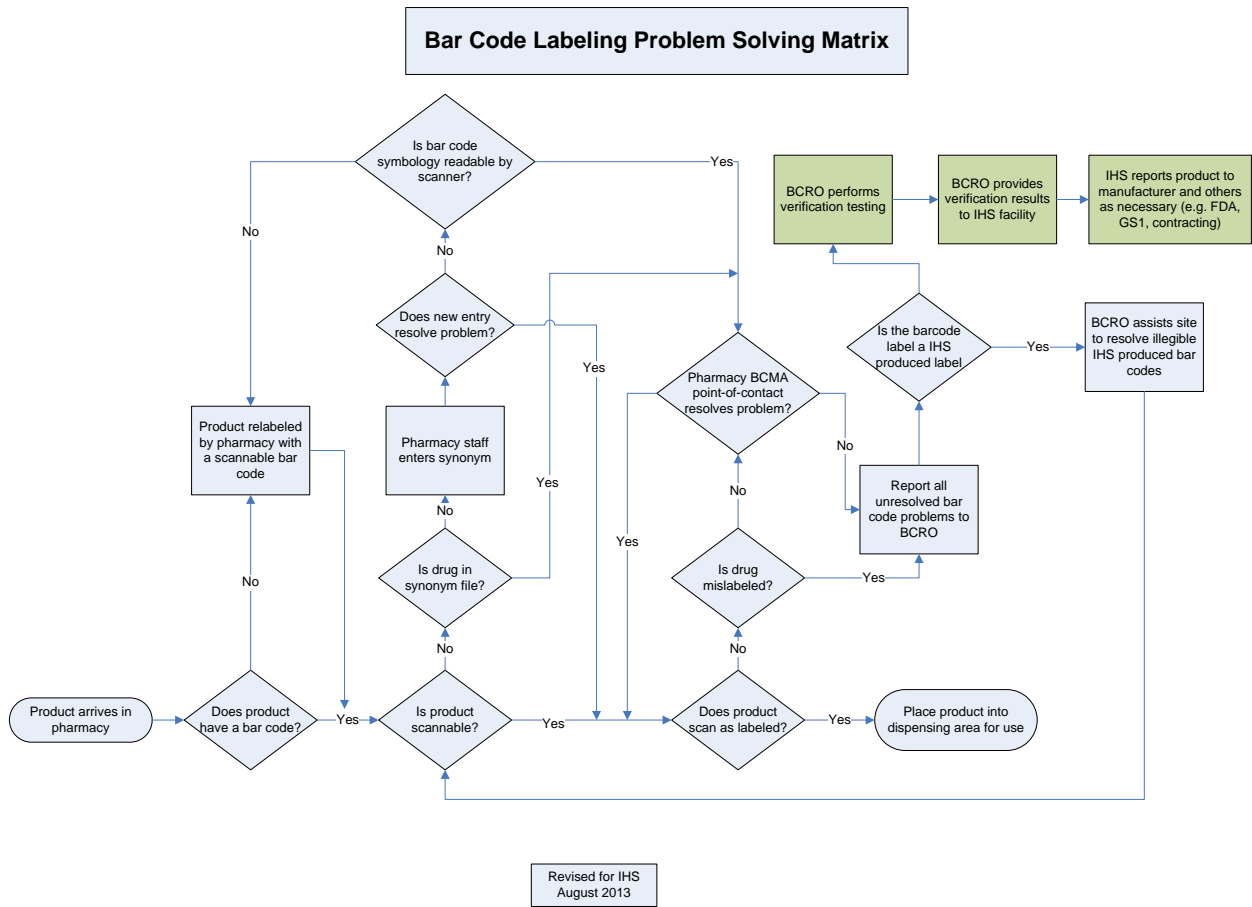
Bar Code Labeling Problem Solving Matrix

Is bar code symbology readable by scanner?

Yes

No

BCRO performs verification testing

BCRO provides verification results to IHS facility

IHS reports product to manufacturer and others as necessary (e.g. FDA, GS1, contracting)

No

Does new entry resolve problem?

Yes

Is the barcode label a IHS produced label

Yes

BCRO assists site to resolve illegible IHS produced bar codes

Pharmacy BCMA point-of-contact resolves problem?

Product relabeled by pharmacy with a scannable bar code

Pharmacy staff enters synonym

No

Yes

Report all unresolved bar code problems to BCRO

No

No

Yes

Is drug in synonym file?

Is drug mislabeled?

Yes

No

No

No

No

Product arrives in pharmacy

Does product have a bar code?

Yes

Is product scannable?

Yes

Does product scan as labeled?

Yes

Place product into dispensing area for use

Revised for IHS August 2013